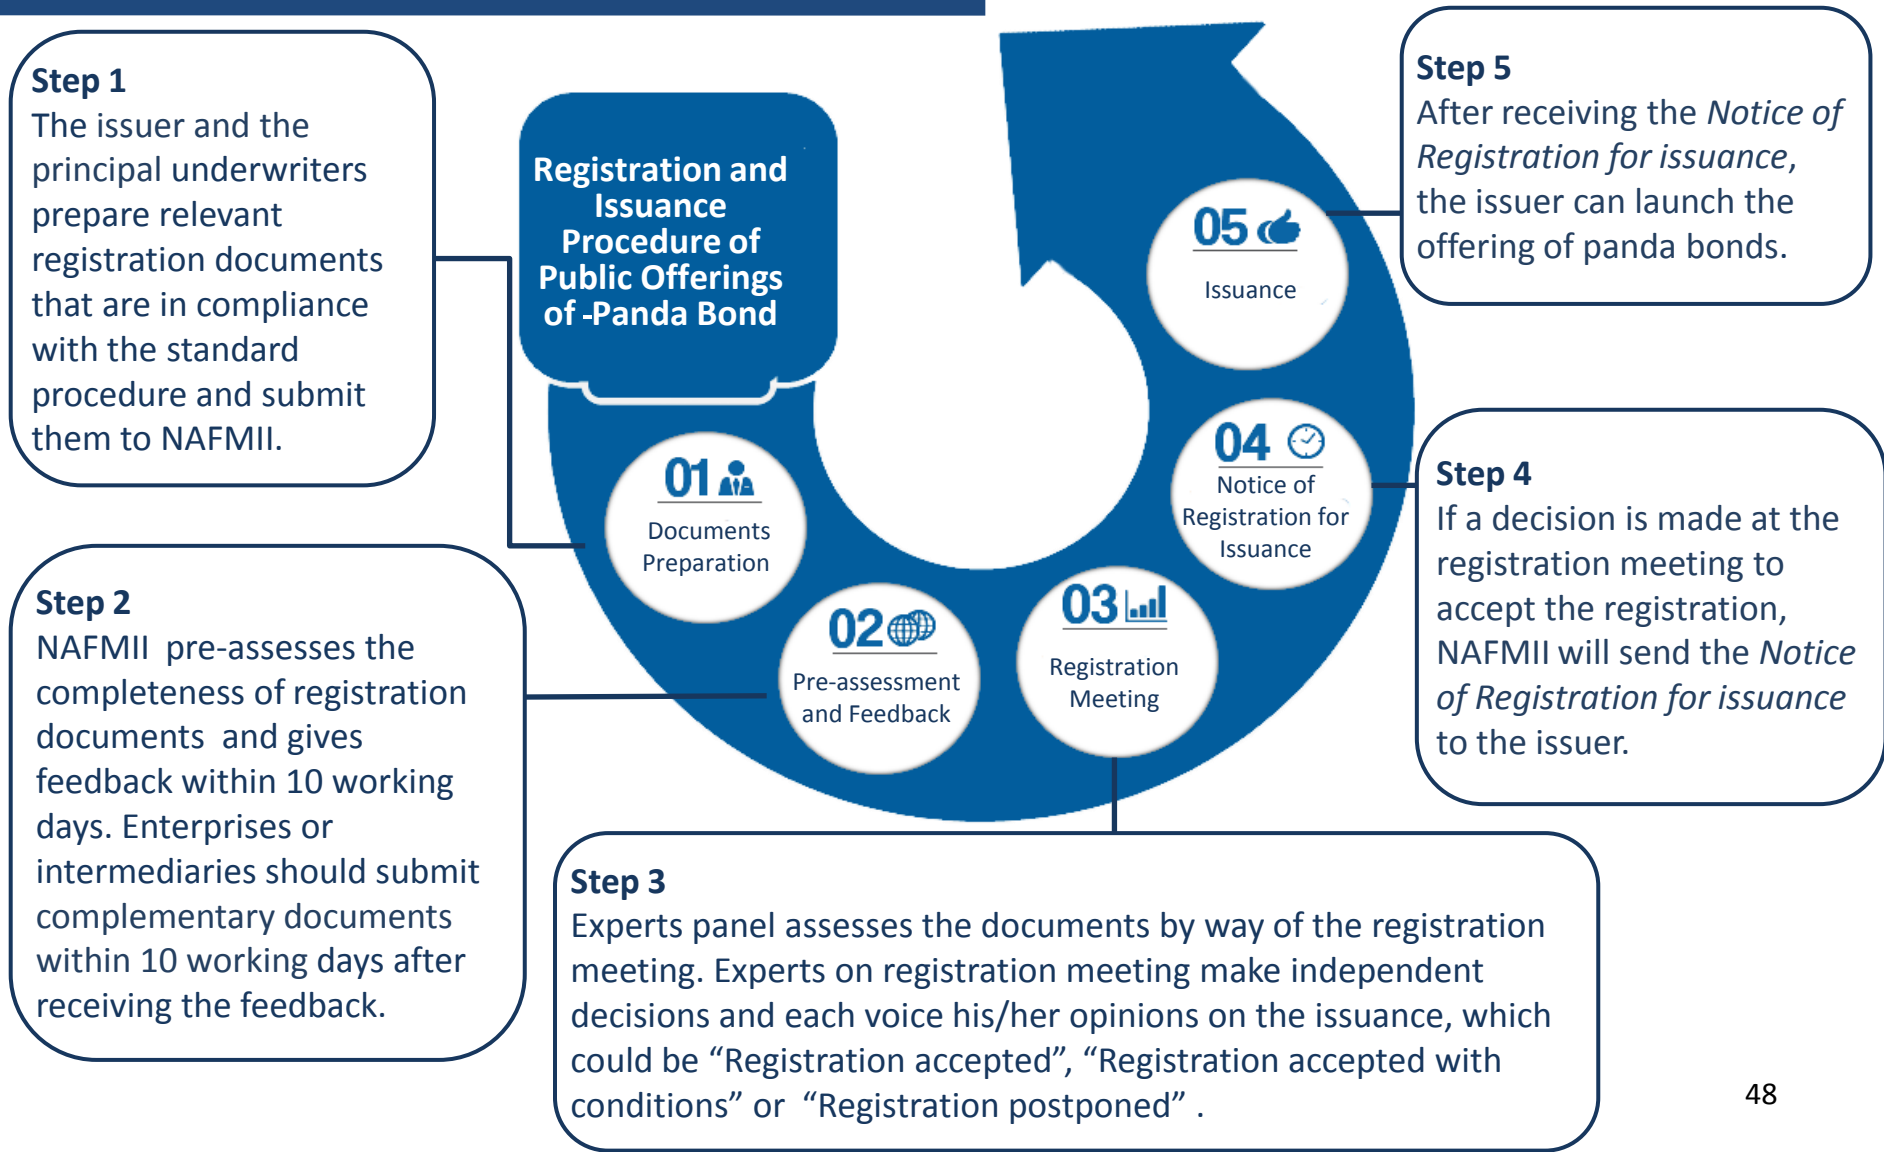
Step 1
The issuer and the principal underwriters prepare relevant registration documents that are in compliance with the standard procedure and submit them to NAFMII.

Registration and Issuance Procedure of Public Offerings of -Panda Bond

Step 5
After receiving the *Notice of Registration for issuance*, the issuer can launch the offering of panda bonds.

05
Issuance

04
Notice of Registration for Issuance

01
Documents Preparation

02
Pre-assessment and Feedback

03
Registration Meeting

Step 4
If a decision is made at the registration meeting to accept the registration, NAFMII will send the *Notice of Registration for issuance* to the issuer.

Step 2
NAFMII pre-assesses the completeness of registration documents and gives feedback within 10 working days. Enterprises or intermediaries should submit complementary documents within 10 working days after receiving the feedback.

Step 3
Experts panel assesses the documents by way of the registration meeting. Experts on registration meeting make independent decisions and each voice his/her opinions on the issuance, which could be “Registration accepted”, “Registration accepted with conditions” or “Registration postponed” .

48